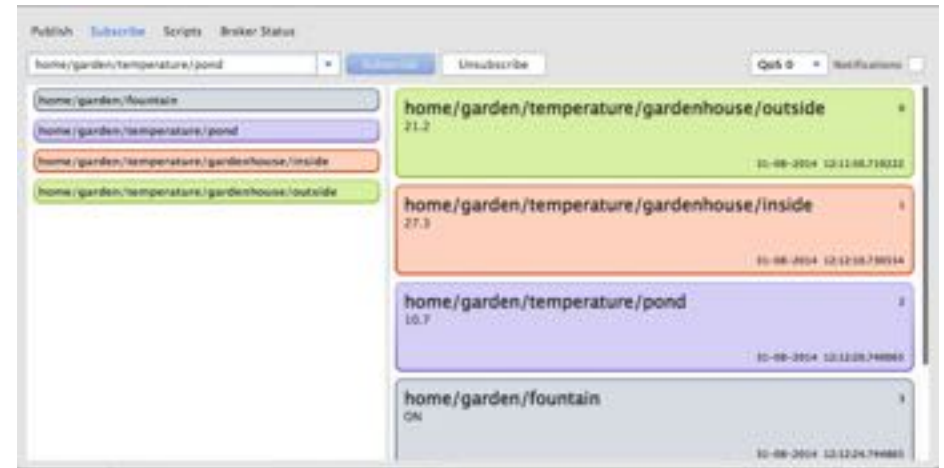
Publish Subscribe Scripts Broker Status

home/garden/temperature/pond

Subscribe

Unsubscribe

QoS 0

Notifications

home/garden/fountain

home/garden/temperature/pond

home/garden/temperature/gardenhouse/inside

home/garden/temperature/gardenhouse/outside

home/garden/temperature/gardenhouse/outside

4

21.2

31-08-2014 12:11:05.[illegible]

home/garden/temperature/gardenhouse/inside

1

27.3

31-08-2014 12:12:10.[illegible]

home/garden/temperature/pond

2

10.7

31-08-2014 12:12:20.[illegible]

home/garden/fountain

3

ON

31-08-2014 12:12:24.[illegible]